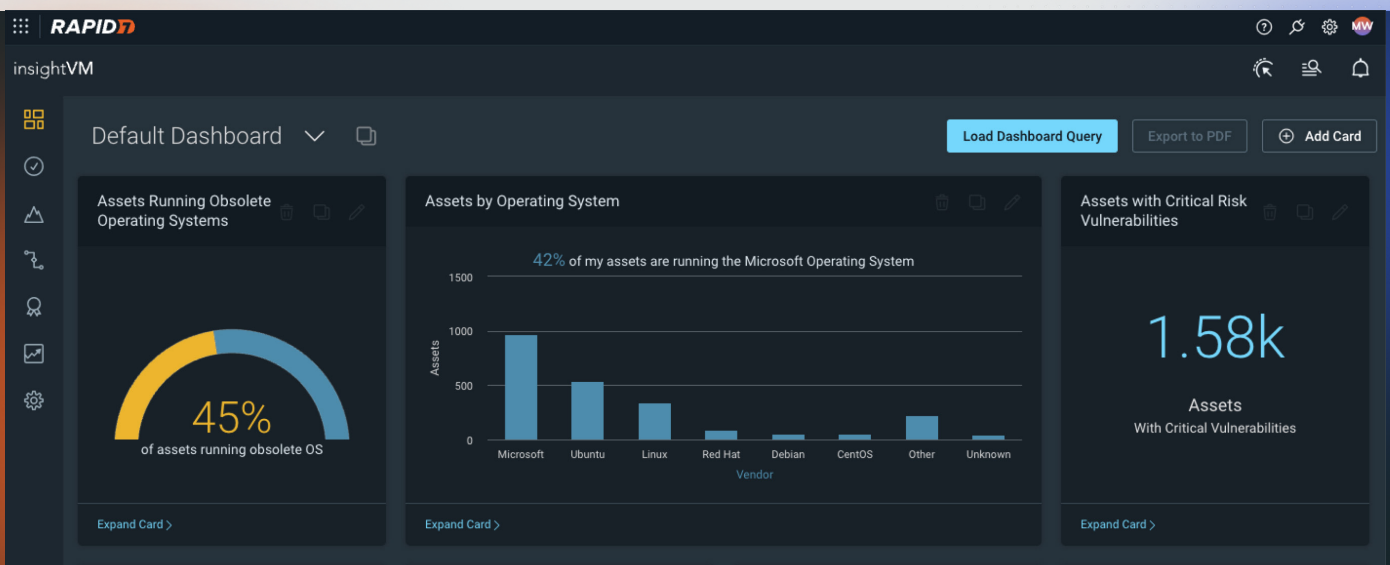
RAPID7

MW

insightVM

Default Dashboard

Load Dashboard Query

Export to PDF

Add Card

Assets Running Obsolete Operating Systems

45%

of assets running obsolete OS

Expand Card >

Assets by Operating System

42% of my assets are running the Microsoft Operating System

1500

1000

500

0

Assets

Microsoft

Ubuntu

Linux

Red Hat

Debian

CentOS

Other

Unknown

Vendor

Expand Card >

Assets with Critical Risk Vulnerabilities

1.58k

Assets

With Critical Vulnerabilities

Expand Card >